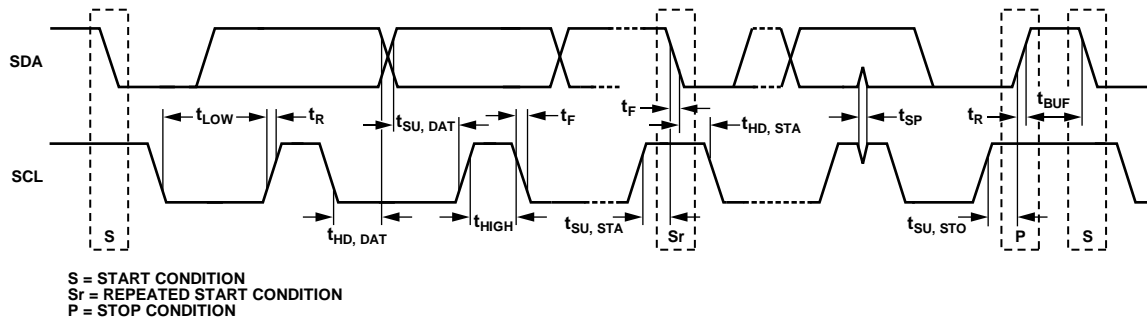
SDA

SCL

S

$t_{LOW}$ $t_R$ $t_{SU, DAT}$ $t_F$ $t_F$ $t_{HD, STA}$ $t_{SP}$ $t_R$ $t_{BUF}$

$t_{HD, DAT}$ $t_{HIGH}$ $t_{SU, STA}$ Sr $t_{SU, STO}$ P S

S = START CONDITION
Sr = REPEATED START CONDITION
P = STOP CONDITION